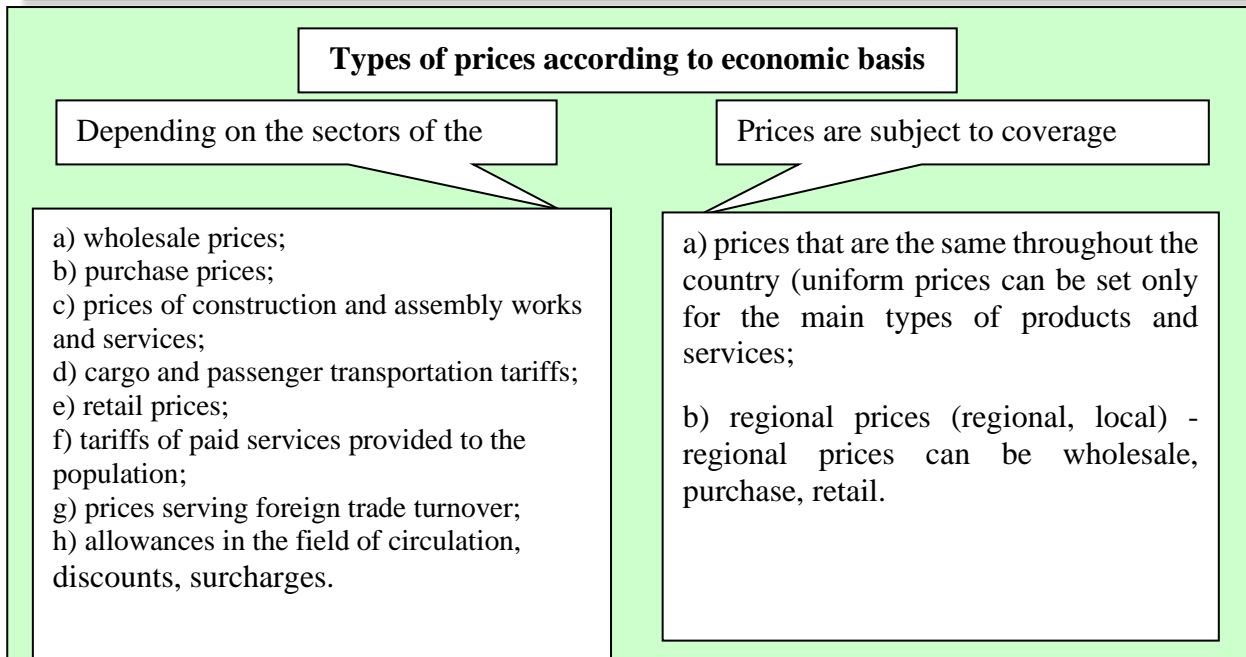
Types of prices according to economic basis

Depending on the sectors of the

Prices are subject to coverage

a) wholesale prices;
b) purchase prices;
c) prices of construction and assembly works and services;
d) cargo and passenger transportation tariffs;
e) retail prices;
f) tariffs of paid services provided to the population;
g) prices serving foreign trade turnover;
h) allowances in the field of circulation, discounts, surcharges.

a) prices that are the same throughout the country (uniform prices can be set only for the main types of products and services;

b) regional prices (regional, local) - regional prices can be wholesale, purchase, retail.